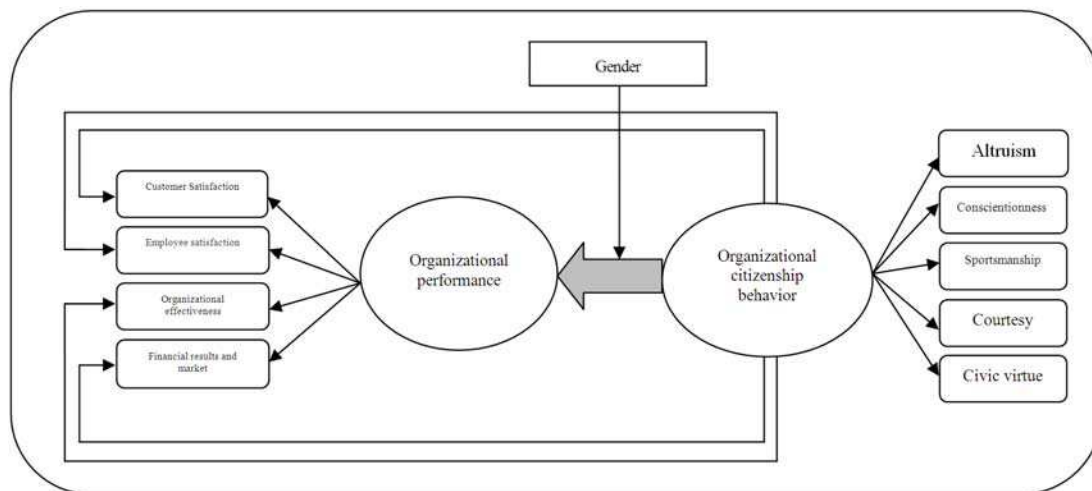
Gender

Customer Satisfaction

Employee satisfaction

Organizational effectiveness

Financial results and market

Organizational performance

Organizational citizenship behavior

Altruism

Conscientionness

Sportsmanship

Courtesy

Civic virtue